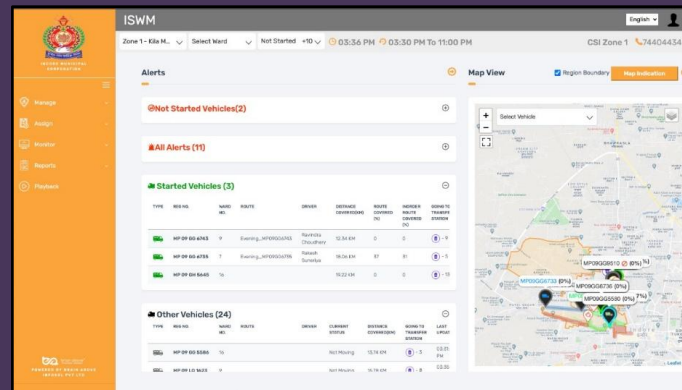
INDORE MUNICIPAL CORPORATION

Manage
Assign
Monitor
Reports
Playback

POWERED BY BASIC NEEDS INFOSOL PVT LTD

ISWM

English

Zone 1 - Kila M... Select Ward Not Started +10 03:36 PM 03:30 PM To 11:00 PM CSI Zone 1 74404434

Alerts

Not Started Vehicles(2)

All Alerts (11)

Started Vehicles (3)

| TYPE | REG NO. | WARD NO. | ROUTE | DRIVER | DISTANCE COVERED(KM) | ROUTE COVERED (%) | INDIRECT ROUTE COVERED (%) | GOING TO TRANSFER STATION |
|---|---|---|---|---|---|---|---|---|
| | MP 09 GG 6743 | 9 | Evening_MP09GG6743 | Ravindra Choudhary | 12.34 KM | 0 | 0 | - 9 |
| | MP 09 GG 6735 | 7 | Evening_MP09GG6735 | Rakesh Suneriya | 18.06 KM | 87 | 81 | - 5 |
| | MP 09 GH 5645 | 14 | | | 19.22 KM | 0 | 0 | - 13 |

Other Vehicles (24)

| TYPE | REG NO. | WARD NO. | ROUTE | DRIVER | CURRENT STATUS | DISTANCE COVERED(KM) | GOING TO TRANSFER STATION | LAST UPDAT |
|---|---|---|---|---|---|---|---|---|
| | MP 09 GG 5586 | 16 | | | Not Moving | 15.74 KM | - 5 | 03:35 PM |
| | MP 09 GG 1623 | 2 | | | Not Moving | 15.79 KM | - 5 | 03:30 |

Map View

Region Boundary

Map Indication

Select Vehicle

MP09GG6810 (0%)
MP09GG6733 (0%)
MP09GG6736 (0%)
MP09GG5530 (0%)